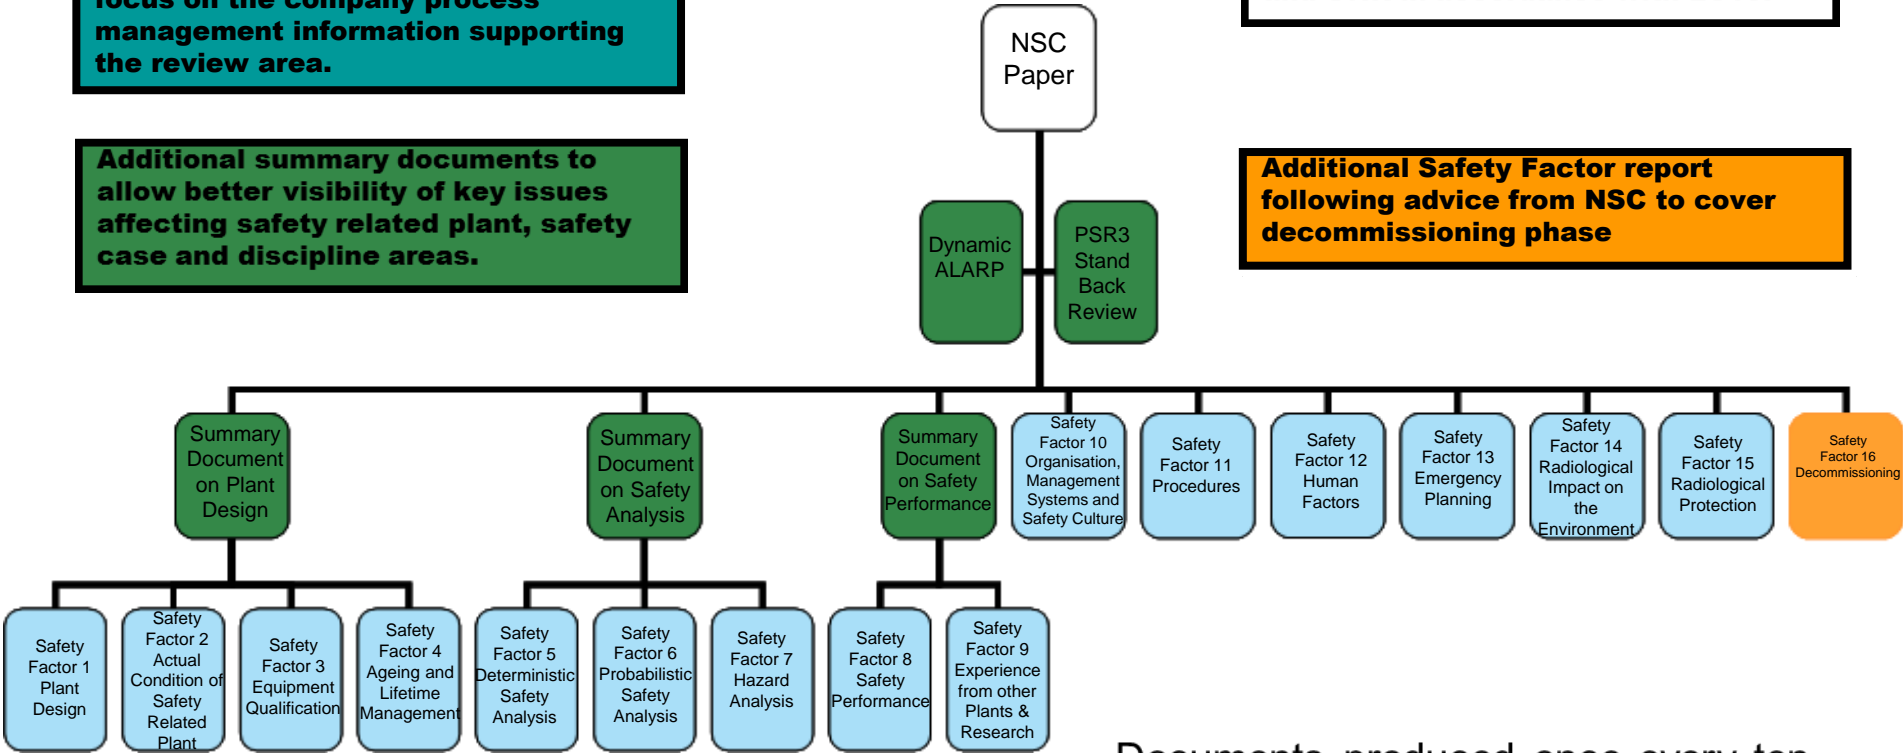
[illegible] company process management information supporting the review area.

Additional summary documents to allow better visibility of key issues affecting safety related plant, safety case and discipline areas.

NSC Paper

Additional Safety Factor report following advice from NSC to cover decommissioning phase

Dynamic ALARP

PSR3 Stand Back Review

Summary Document on Plant Design

Summary Document on Safety Analysis

Summary Document on Safety Performance

Safety Factor 10 Organisation, Management Systems and Safety Culture

Safety Factor 11 Procedures

Safety Factor 12 Human Factors

Safety Factor 13 Emergency Planning

Safety Factor 14 Radiological Impact on the Environment

Safety Factor 15 Radiological Protection

Safety Factor 16 Decommissioning

Safety Factor 1 Plant Design

Safety Factor 2 Actual Condition of Safety Related Plant

Safety Factor 3 Equipment Qualification

Safety Factor 4 Ageing and Lifetime Management

Safety Factor 5 Deterministic Safety Analysis

Safety Factor 6 Probabilistic Safety Analysis

Safety Factor 7 Hazard Analysis

Safety Factor 8 Safety Performance

Safety Factor 9 Experience from other Plants & Research

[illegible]